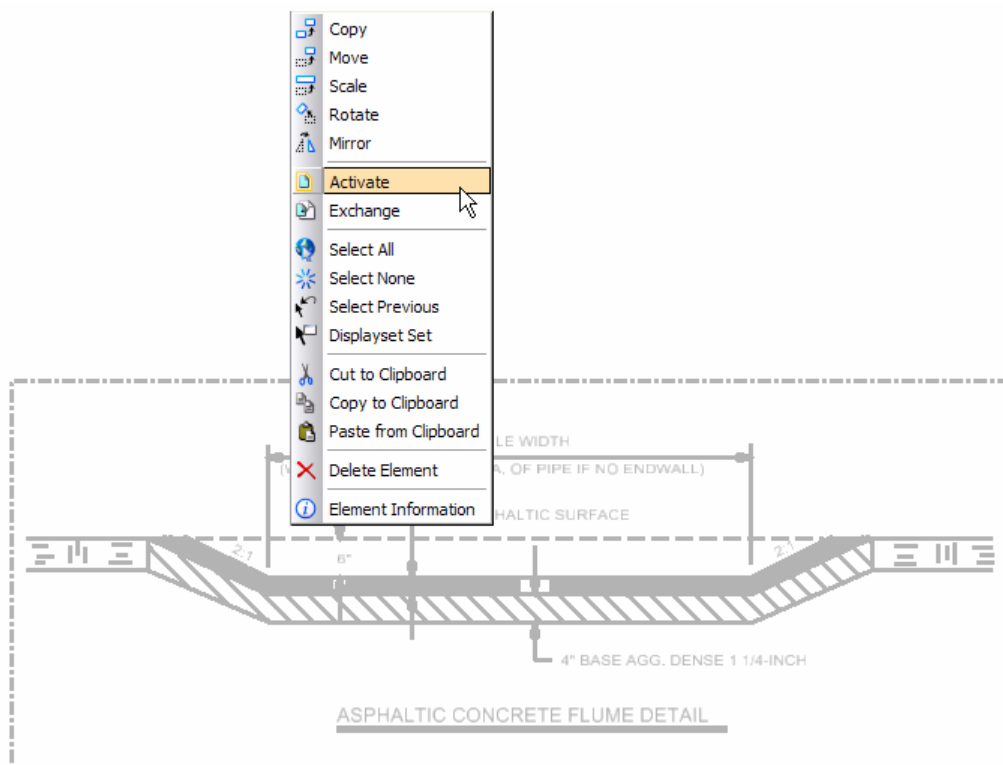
Copy
Move
Scale
Rotate
Mirror
Activate
Exchange
Select All
Select None
Select Previous
Displayset Set
Cut to Clipboard
Copy to Clipboard
Paste from Clipboard
Delete Element
Element Information

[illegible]LE WIDTH
(W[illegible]A. OF PIPE IF NO ENDWALL)
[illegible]HALTIC SURFACE
2:1
6"
2:1
4" BASE AGG. DENSE 1 1/4-INCH
ASPHALTIC CONCRETE FLUME DETAIL